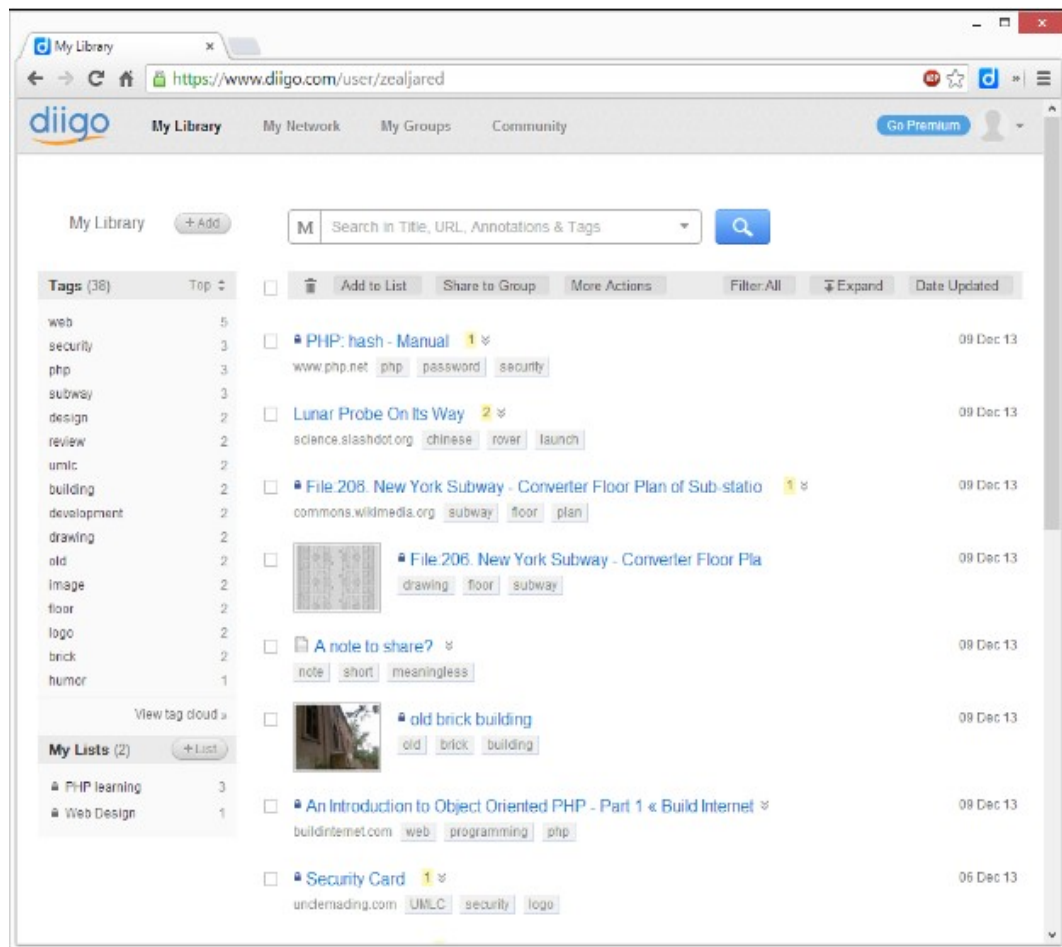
My Library ×

https://www.diigo.com/user/zealjared

diigo My Library My Network My Groups Community Go Premium

My Library +Add

M Search in Title, URL, Annotations & Tags

| Tags (38) | Top |
|---|---|
| web | 5 |
| security | 3 |
| php | 3 |
| subway | 3 |
| design | 2 |
| review | 2 |
| umlc | 2 |
| building | 2 |
| development | 2 |
| drawing | 2 |
| old | 2 |
| image | 2 |
| floor | 2 |
| logo | 2 |
| brick | 2 |
| humor | 1 |

View tag cloud »

My Lists (2) +List

PHP learning 3
Web Design 1

Add to List Share to Group More Actions Filter:All Expand Date Updated

PHP: hash - Manual 1 09 Dec 13
www.php.net php password security

Lunar Probe On Its Way 2 09 Dec 13
science.slashdot.org chinese rover launch

File:206. New York Subway - Converter Floor Plan of Sub-statio 1 09 Dec 13
commons.wikimedia.org subway floor plan

File:206. New York Subway - Converter Floor Pla 09 Dec 13
drawing floor subway

A note to share? 09 Dec 13
note short meaningless

old brick building 09 Dec 13
old brick building

An Introduction to Object Oriented PHP - Part 1 « Build Internet 09 Dec 13
buildinternet.com web programming php

Security Card 1 06 Dec 13
unclemading.com UMLC security logo